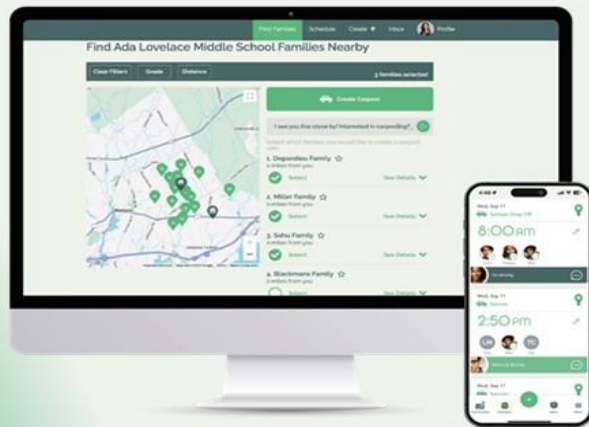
Find Families Schedule Create Inbox Profile

Find Ada Lovelace Middle School Families Nearby

Clear Filters Grade Distance 3 families selected

Create Carpool

I see you live close by! Interested in carpooling?

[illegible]

1. Dapundleu Family
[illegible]
Select See Details

2. Miller Family
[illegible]
Select See Details

3. Sahu Family
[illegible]
Select See Details

4. Blackmers Family
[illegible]

Wed, Sep 11
8:00 AM

Wed, Sep 11
2:50 PM